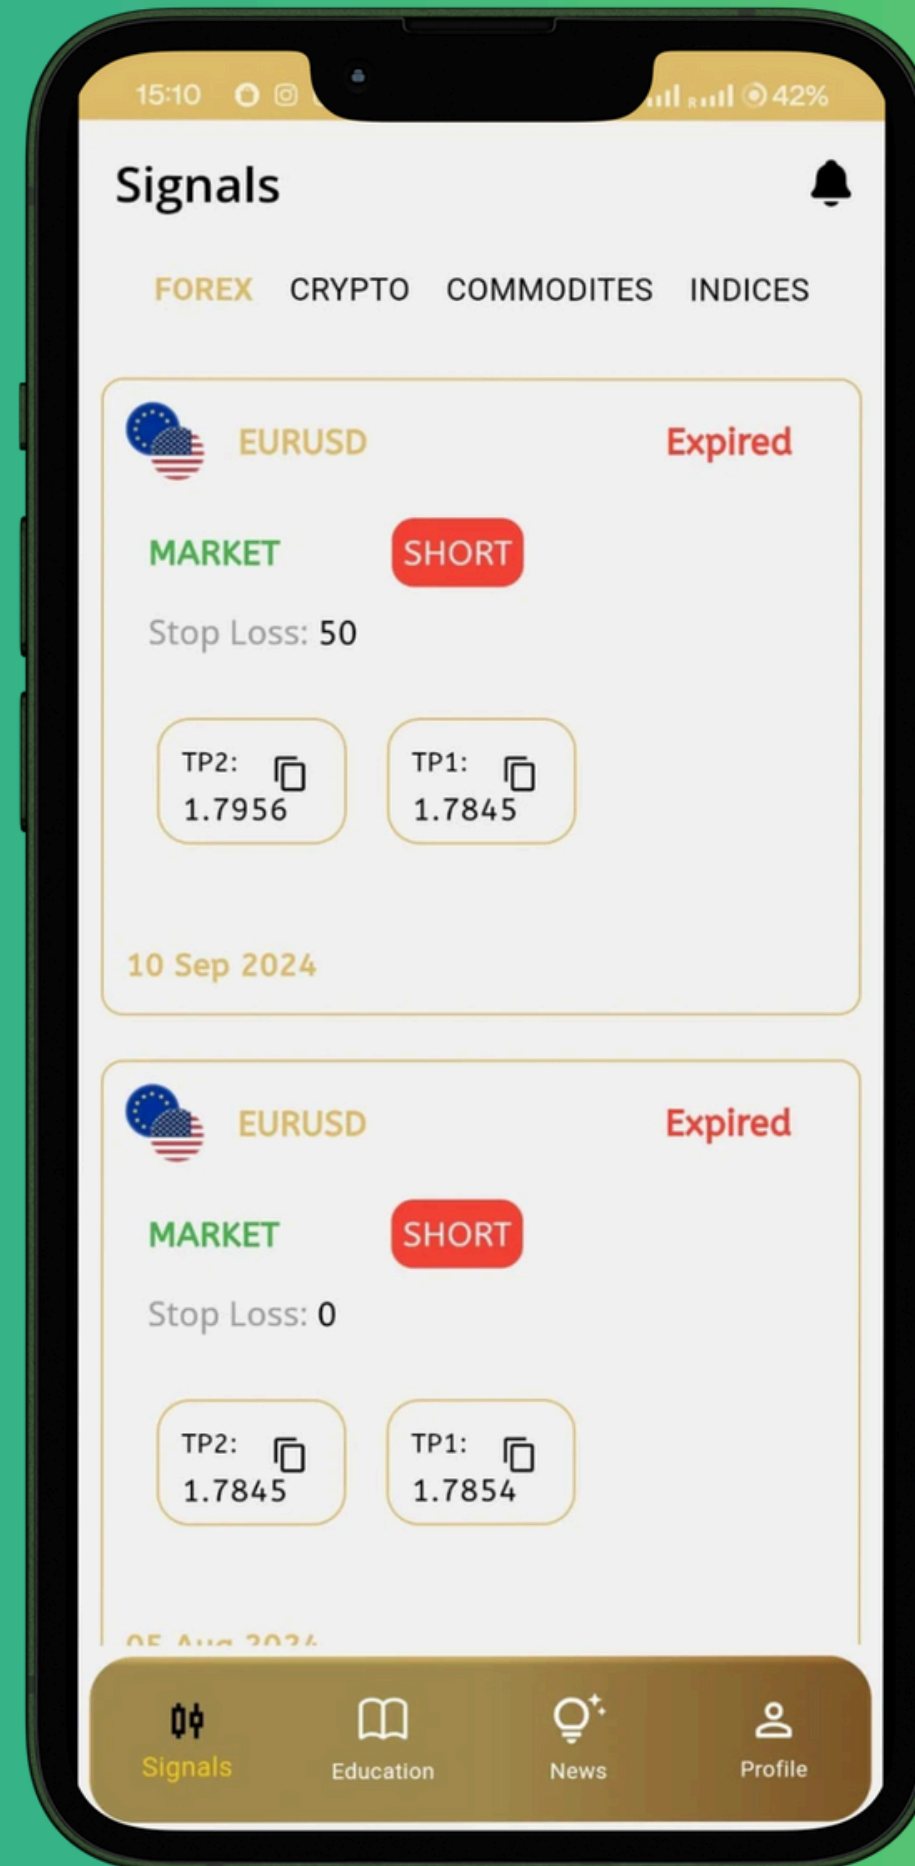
15:10 42%

Signals

FOREX CRYPTO COMMODITES INDICES

EURUSD Expired

MARKET SHORT

Stop Loss: 50

TP2: 1.7956

TP1: 1.7845

10 Sep 2024

EURUSD Expired

MARKET SHORT

Stop Loss: 0

TP2: 1.7845

TP1: 1.7854

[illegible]

Signals Education News Profile